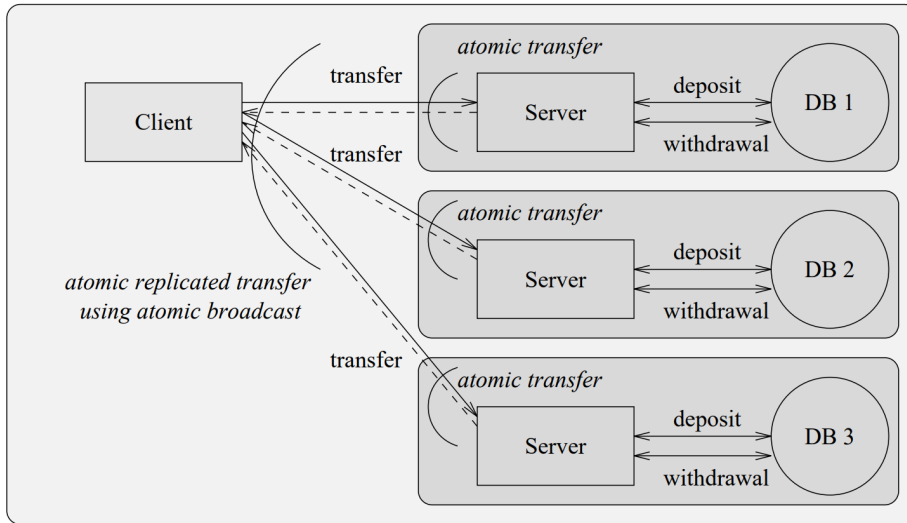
atomic transfer

Client

transfer

Server

deposit

DB 1

withdrawal

transfer

atomic transfer

Server

deposit

DB 2

withdrawal

atomic replicated transfer using atomic broadcast

transfer

atomic transfer

Server

deposit

DB 3

withdrawal